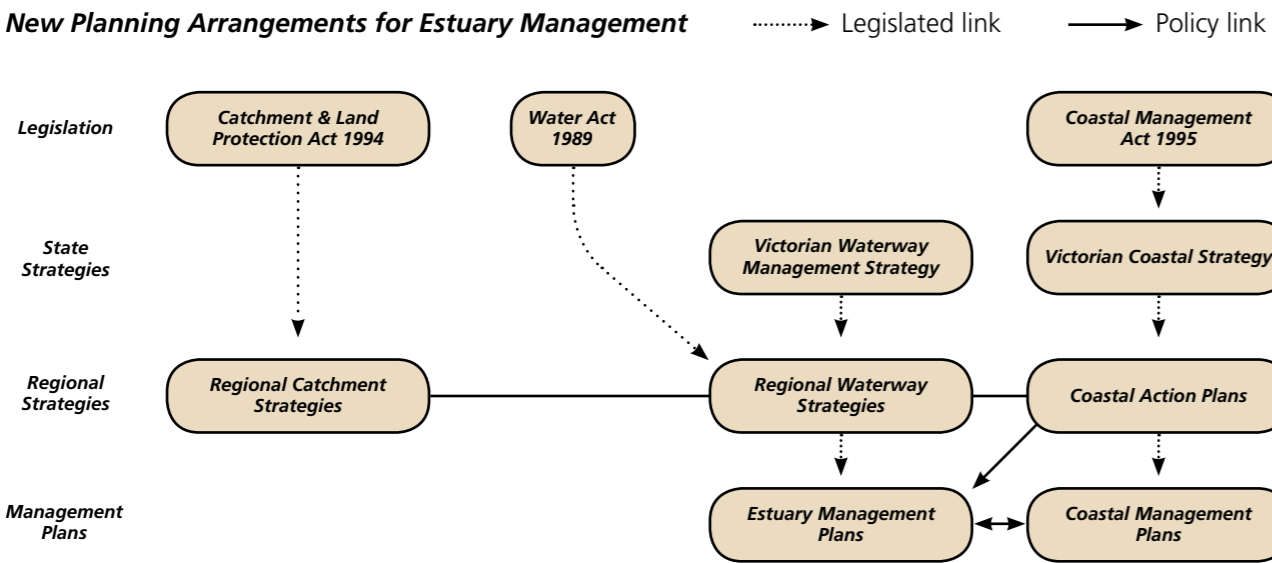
New Planning Arrangements for Estuary Management

Legislated link

Policy link

Legislation

Catchment & Land Protection Act 1994

Water Act 1989

Coastal Management Act 1995

State Strategies

Victorian Waterway Management Strategy

Victorian Coastal Strategy

Regional Strategies

Regional Catchment Strategies

Regional Waterway Strategies

Coastal Action Plans

Management Plans

Estuary Management Plans

Coastal Management Plans